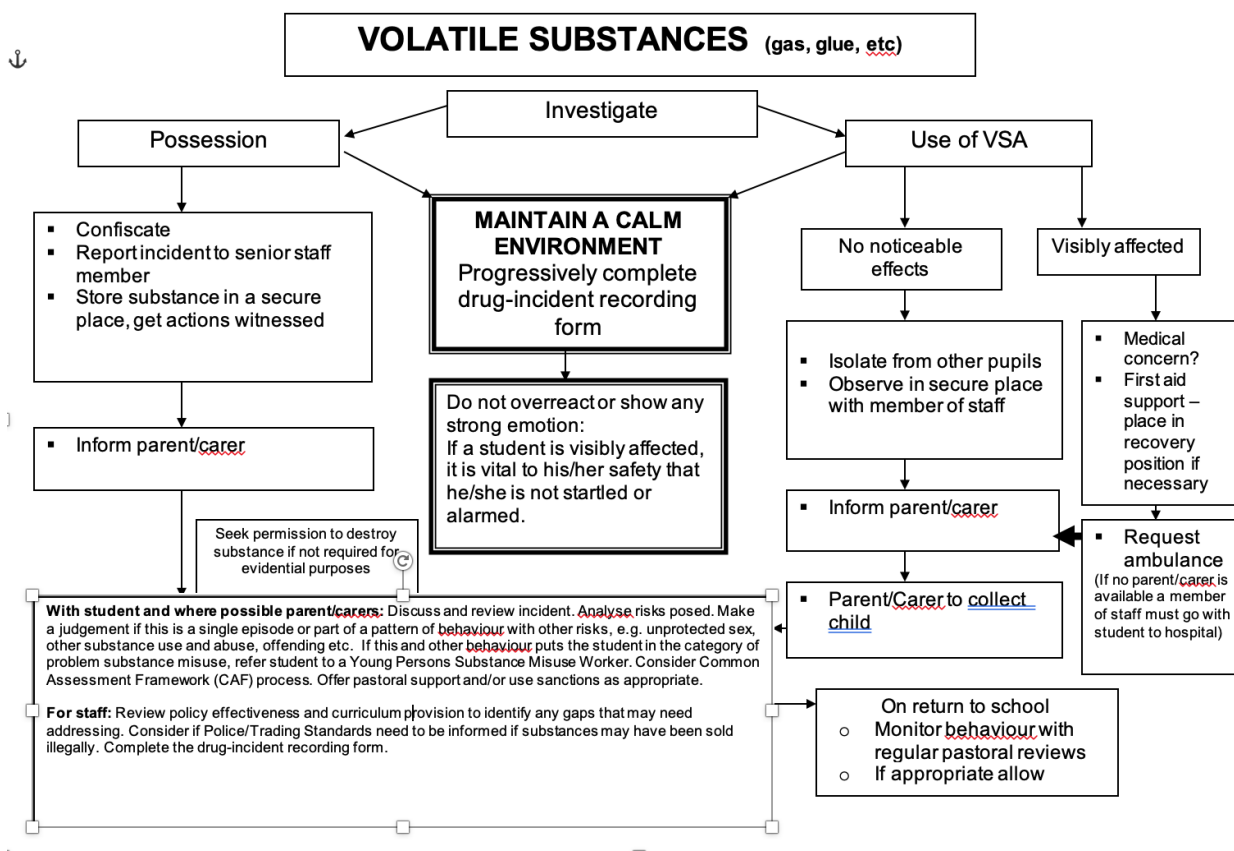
VOLATILE SUBSTANCES (gas, glue, etc)

Investigate

Possession

Use of VSA

MAINTAIN A CALM ENVIRONMENT
Progressively complete drug-incident recording form

- Confiscate
- Report incident to senior staff member
- Store substance in a secure place, get actions witnessed

No noticeable effects

Visibly affected

Do not overreact or show any strong emotion:
If a student is visibly affected, it is vital to his/her safety that he/she is not startled or alarmed.

- Isolate from other pupils
- Observe in secure place with member of staff

- Medical concern?
- First aid support – place in recovery position if necessary

- Inform parent/carer

- Inform parent/carer

- Request ambulance
(If no parent/carer is available a member of staff must go with student to hospital)

Seek permission to destroy substance if not required for evidential purposes

- Parent/Carer to collect child

**With student and where possible parent/carers:** Discuss and review incident. Analyse risks posed. Make a judgement if this is a single episode or part of a pattern of behaviour with other risks, e.g. unprotected sex, other substance use and abuse, offending etc. If this and other behaviour puts the student in the category of problem substance misuse, refer student to a Young Persons Substance Misuse Worker. Consider Common Assessment Framework (CAF) process. Offer pastoral support and/or use sanctions as appropriate.

**For staff:** Review policy effectiveness and curriculum provision to identify any gaps that may need addressing. Consider if Police/Trading Standards need to be informed if substances may have been sold illegally. Complete the drug-incident recording form.

On return to school
- Monitor behaviour with regular pastoral reviews
- If appropriate allow